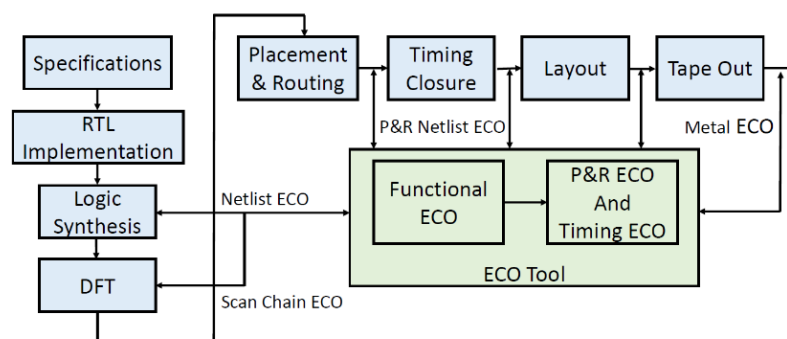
Specifications

RTL Implementation

Logic Synthesis

DFT

Placement & Routing

Timing Closure

Layout

Tape Out

P&R Netlist ECO

Metal ECO

Netlist ECO

Functional ECO

P&R ECO And Timing ECO

ECO Tool

Scan Chain ECO